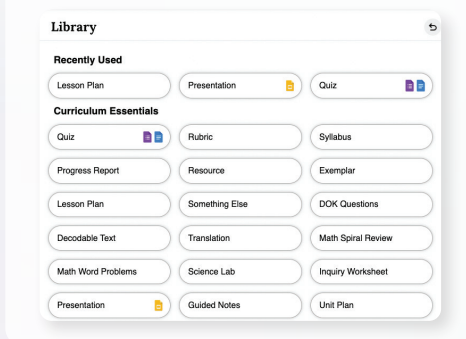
Library

Recently Used

Lesson Plan
Presentation
Quiz

Curriculum Essentials

Quiz
Rubric
Syllabus
Progress Report
Resource
Exemplar
Lesson Plan
Something Else
DOK Questions
Decodable Text
Translation
Math Spiral Review
Math Word Problems
Science Lab
Inquiry Worksheet
Presentation
Guided Notes
Unit Plan